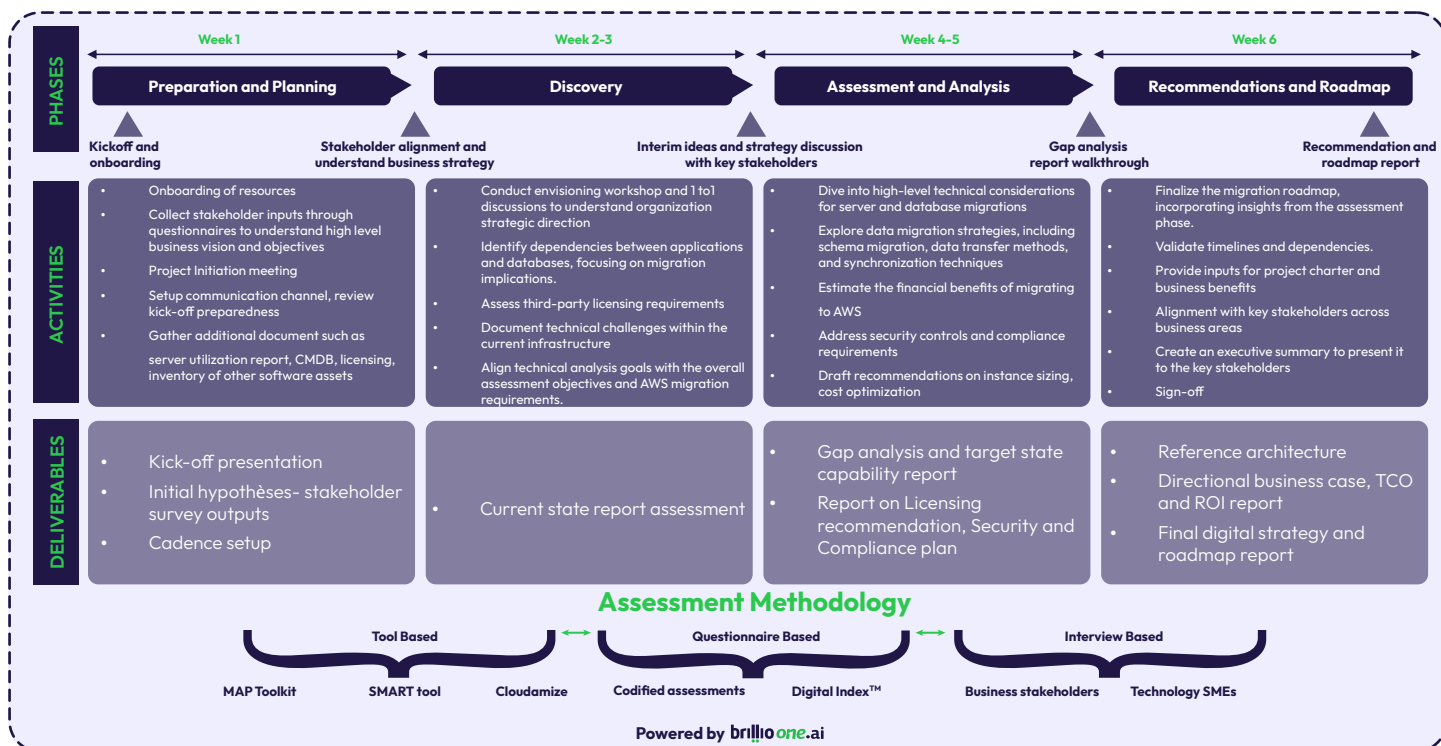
PHASES

Week 1 | Week 2-3 | Week 4-5 | Week 6

Preparation and Planning

Discovery

Assessment and Analysis

Recommendations and Roadmap

Kickoff and onboarding

Stakeholder alignment and understand business strategy

Interim ideas and strategy discussion with key stakeholders

Gap analysis report walkthrough

Recommendation and roadmap report

ACTIVITIES

- Onboarding of resources
- Collect stakeholder inputs through questionnaires to understand high level business vision and objectives
- Project Initiation meeting
- Setup communication channel, review kick-off preparedness
- Gather additional document such as server utilization report, CMDB, licensing, inventory of other software assets

- Conduct envisioning workshop and 1 to1 discussions to understand organization strategic direction
- Identify dependencies between applications and databases, focusing on migration implications.
- Assess third-party licensing requirements
- Document technical challenges within the current infrastructure
- Align technical analysis goals with the overall assessment objectives and AWS migration requirements.

- Dive into high-level technical considerations for server and database migrations
- Explore data migration strategies, including schema migration, data transfer methods, and synchronization techniques
- Estimate the financial benefits of migrating to AWS
- Address security controls and compliance requirements
- Draft recommendations on instance sizing, cost optimization

- Finalize the migration roadmap, incorporating insights from the assessment phase.
- Validate timelines and dependencies.
- Provide inputs for project charter and business benefits
- Alignment with key stakeholders across business areas
- Create an executive summary to present it to the key stakeholders
- Sign-off

DELIVERABLES

- Kick-off presentation
- Initial hypothèses- stakeholder survey outputs
- Cadence setup

- Current state report assessment

- Gap analysis and target state capability report
- Report on Licensing recommendation, Security and Compliance plan

- Reference architecture
- Directional business case, TCO and ROI report
- Final digital strategy and roadmap report

Assessment Methodology

Tool Based
MAP Toolkit SMART tool Cloudamize

Questionnaire Based
Codified assessments Digital Index™

Interview Based
Business stakeholders Technology SMEs

Powered by brillio one.ai